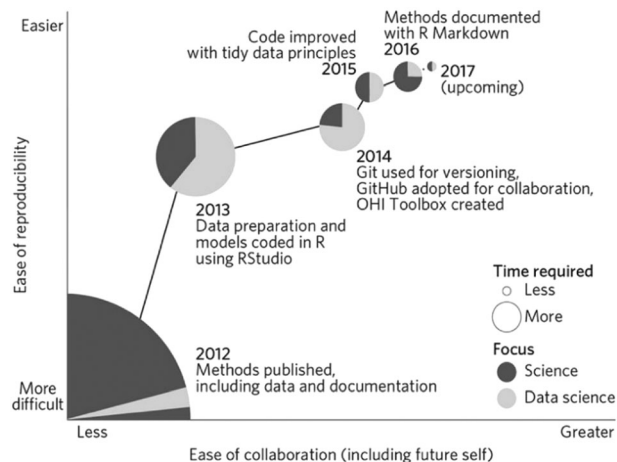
Easier

Ease of reproducibility

More difficult

Code improved with tidy data principles
2015

Methods documented with R Markdown
2016

2017
(upcoming)

2014
Git used for versioning, GitHub adopted for collaboration, OHI Toolbox created

2013
Data preparation and models coded in R using RStudio

2012
Methods published, including data and documentation

Time required
Less
More

Focus
Science
Data science

Less

Greater

Ease of collaboration (including future self)